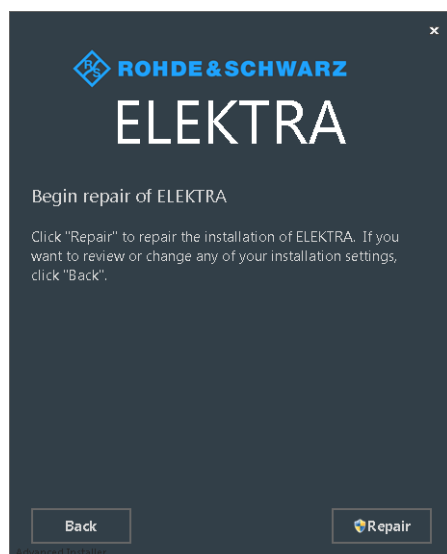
×

R&S ROHDE&SCHWARZ

ELEKTRA

Begin repair of ELEKTRA

Click "Repair" to repair the installation of ELEKTRA. If you want to review or change any of your installation settings, click "Back".

Back

Repair

Advanced Installer